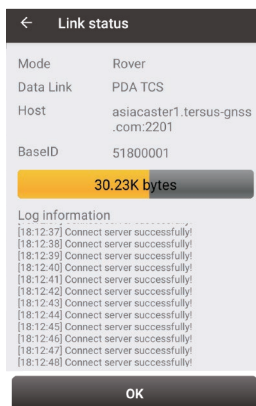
← Link status

Mode Rover
Data Link PDA TCS
Host asiacaster1.tersus-gnss.com:2201
BaseID 51800001

30.23K bytes

Log information
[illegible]
[18:12:37] Connect server successfully!
[18:12:38] Connect server successfully!
[18:12:39] Connect server successfully!
[18:12:40] Connect server successfully!
[18:12:41] Connect server successfully!
[18:12:42] Connect server successfully!
[18:12:43] Connect server successfully!
[18:12:44] Connect server successfully!
[18:12:45] Connect server successfully!
[18:12:46] Connect server successfully!
[18:12:47] Connect server successfully!
[18:12:48] Connect server successfully!

OK